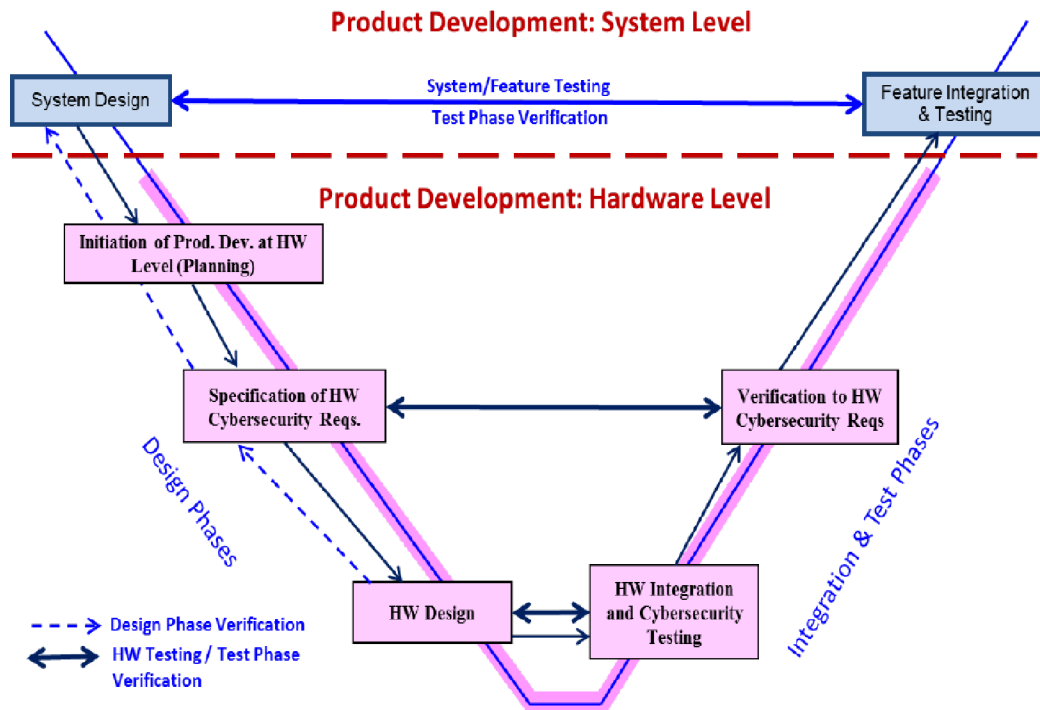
Product Development: System Level

System Design

System/Feature Testing

Test Phase Verification

Feature Integration & Testing

Product Development: Hardware Level

Initiation of Prod. Dev. at HW Level (Planning)

Specification of HW Cybersecurity Reqs.

Verification to HW Cybersecurity Reqs

Design Phases

Integration & Test Phases

HW Design

HW Integration and Cybersecurity Testing

Design Phase Verification

HW Testing / Test Phase Verification